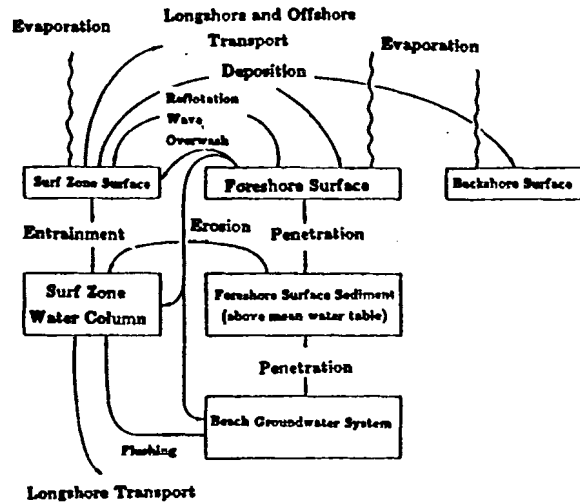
Evaporation

Longshore and Offshore Transport

Evaporation

Deposition

Reflotation

Wave

Overwash

Surf Zone Surface

Foreshore Surface

Backshore Surface

Entrainment

Erosion

Penetration

Surf Zone Water Column

Foreshore Surface Sediment (above mean water table)

Penetration

Beach Groundwater System

Flushing

Longshore Transport